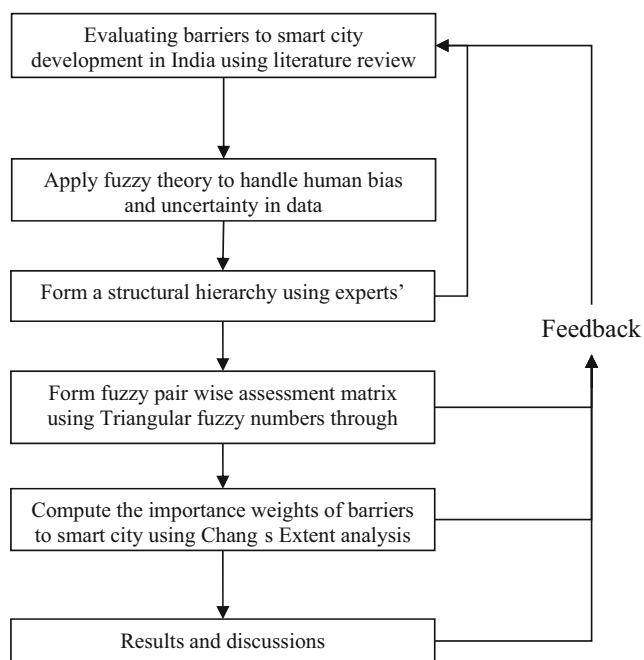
Evaluating barriers to smart city development in India using literature review

Apply fuzzy theory to handle human bias and uncertainty in data

Form a structural hierarchy using experts'

Feedback

Form fuzzy pair wise assessment matrix using Triangular fuzzy numbers through

Compute the importance weights of barriers to smart city using Chang s Extent analysis

Results and discussions